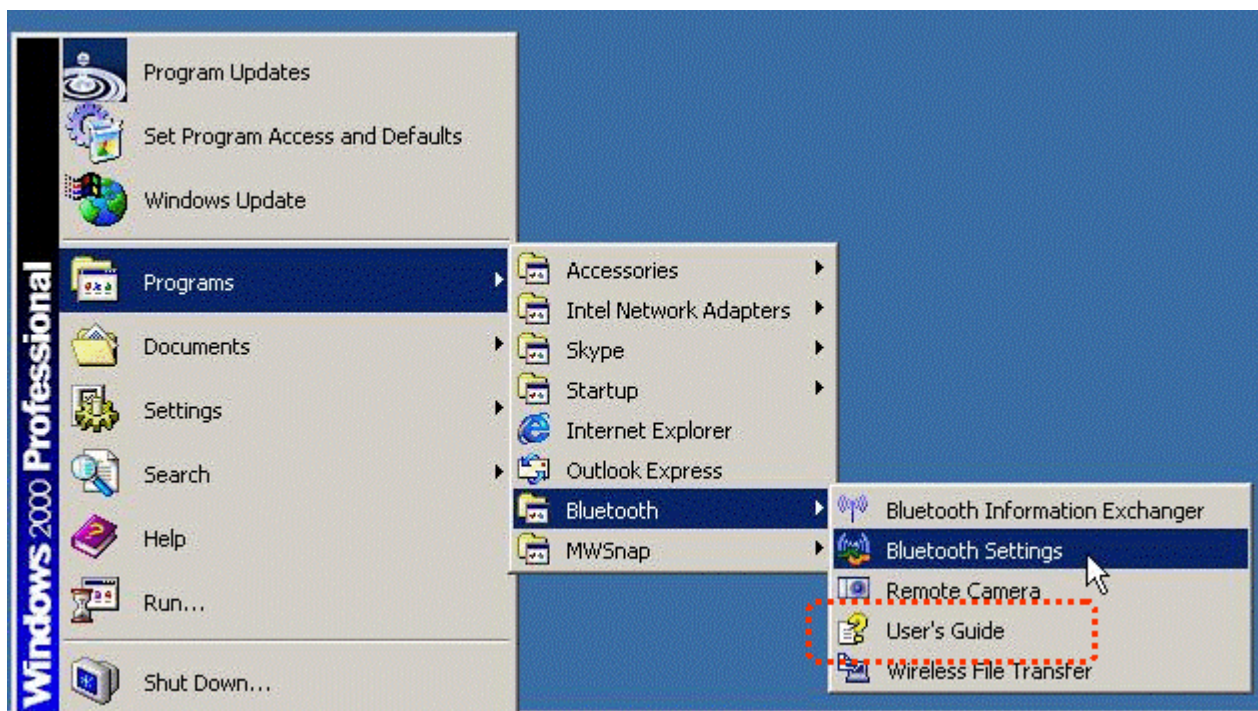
Windows 2000 Professional

Program Updates
Set Program Access and Defaults
Windows Update
Programs
Documents
Settings
Search
Help
Run...
Shut Down...

Accessories
Intel Network Adapters
Skype
Startup
Internet Explorer
Outlook Express
Bluetooth
MWSnap

Bluetooth Information Exchanger
Bluetooth Settings
Remote Camera
User's Guide
Wireless File Transfer